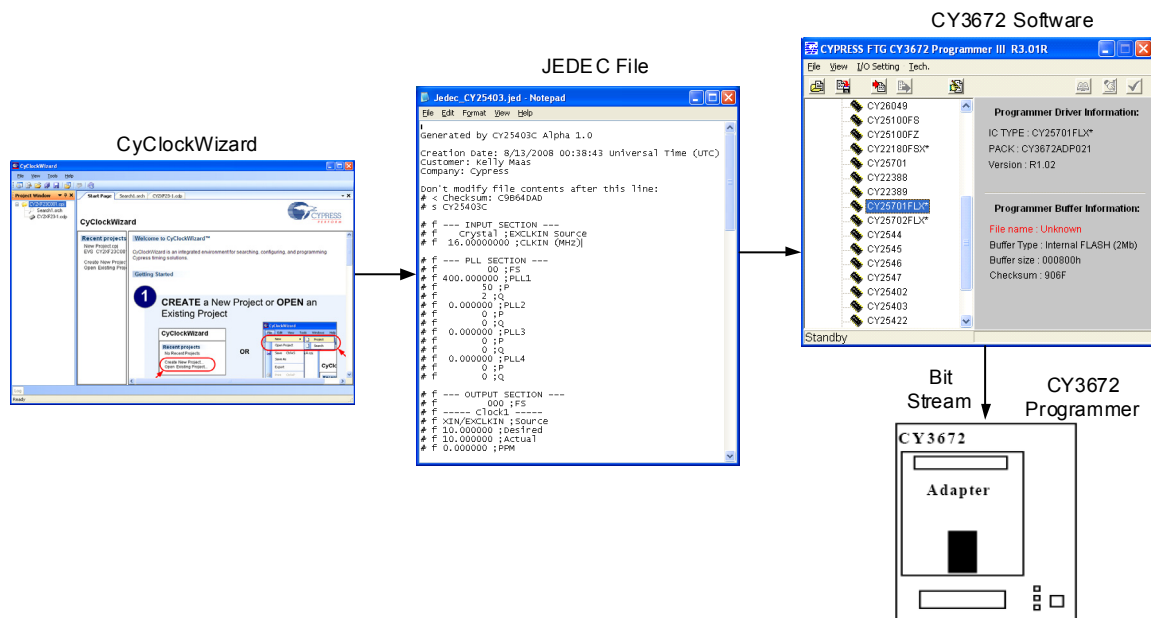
CyClockWizard

CyClockWizard
File View Tools Help
Project Window
Start Page
CyClockWizard
Recent projects
New Project.cpj
Create New Project
Open Existing Project
Welcome to CyClockWizard™
Getting Started
1 CREATE a New Project or OPEN an Existing Project
CyClockWizard
Recent projects
No Recent Projects
Create New Project...
Open Existing Project...
OR
Ready

JEDEC File

Jedec_CY25403.jed - Notepad
File Edit Format View Help

Generated by CY25403C Alpha 1.0

Creation Date: 8/13/2008 00:38:43 Universal Time (UTC)
Customer: Kelly Maas
Company: Cypress

Don't modify file contents after this line:
# < Checksum: C9B64DAD
# s CY25403C

# f --- INPUT SECTION ---
# f    Crystal ;EXCLKIN Source
# f  16.00000000 ;CLKIN (MHz)

# f --- PLL SECTION ---
# f        00 ;FS
# f 400.000000 ;PLL1
# f        50 ;P
# f         2 ;Q
# f  0.000000 ;PLL2
# f         0 ;P
# f         0 ;Q
# f  0.000000 ;PLL3
# f         0 ;P
# f         0 ;Q
# f  0.000000 ;PLL4
# f         0 ;P
# f         0 ;Q

# f --- OUTPUT SECTION ---
# f         000 ;FS
# f ----- Clock1 -----
# f XIN/EXCLKIN ;Source
# f 10.000000 ;Desired
# f 10.000000 ;Actual
# f 0.000000 ;PPM

CY3672 Software

CYPRESS FTG CY3672 Programmer III R3.01R
File View I/O Setting Tech.
CY26049
CY25100FS
CY25100FZ
CY22180FSX*
CY25701
CY22388
CY22389
CY25701FLX*
CY25702FLX*
CY2544
CY2545
CY2546
CY2547
CY25402
CY25403
CY25422
Programmer Driver Information:
IC TYPE : CY25701FLX*
PACK : CY3672ADP021
Version : R1.02
Programmer Buffer Information:
File name : Unknown
Buffer Type : Internal FLASH (2Mb)
Buffer size : 000800h
Checksum : 906F
Standby

Bit Stream

CY3672 Programmer

CY3672
Adapter